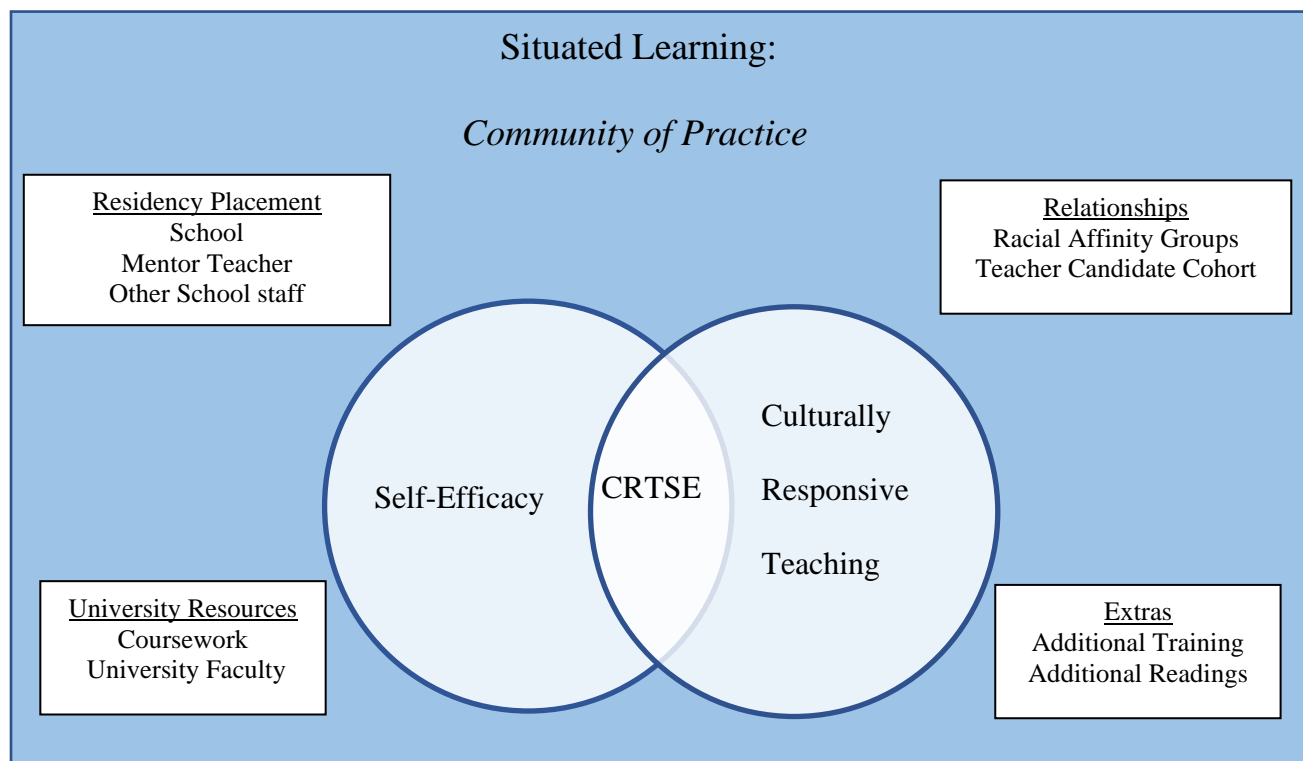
Situated Learning:

*Community of Practice*

Residency Placement
School
Mentor Teacher
Other School staff

Relationships
Racial Affinity Groups
Teacher Candidate Cohort

Self-Efficacy

CRTSE

Culturally
Responsive
Teaching

University Resources
Coursework
University Faculty

Extras
Additional Training
Additional Readings